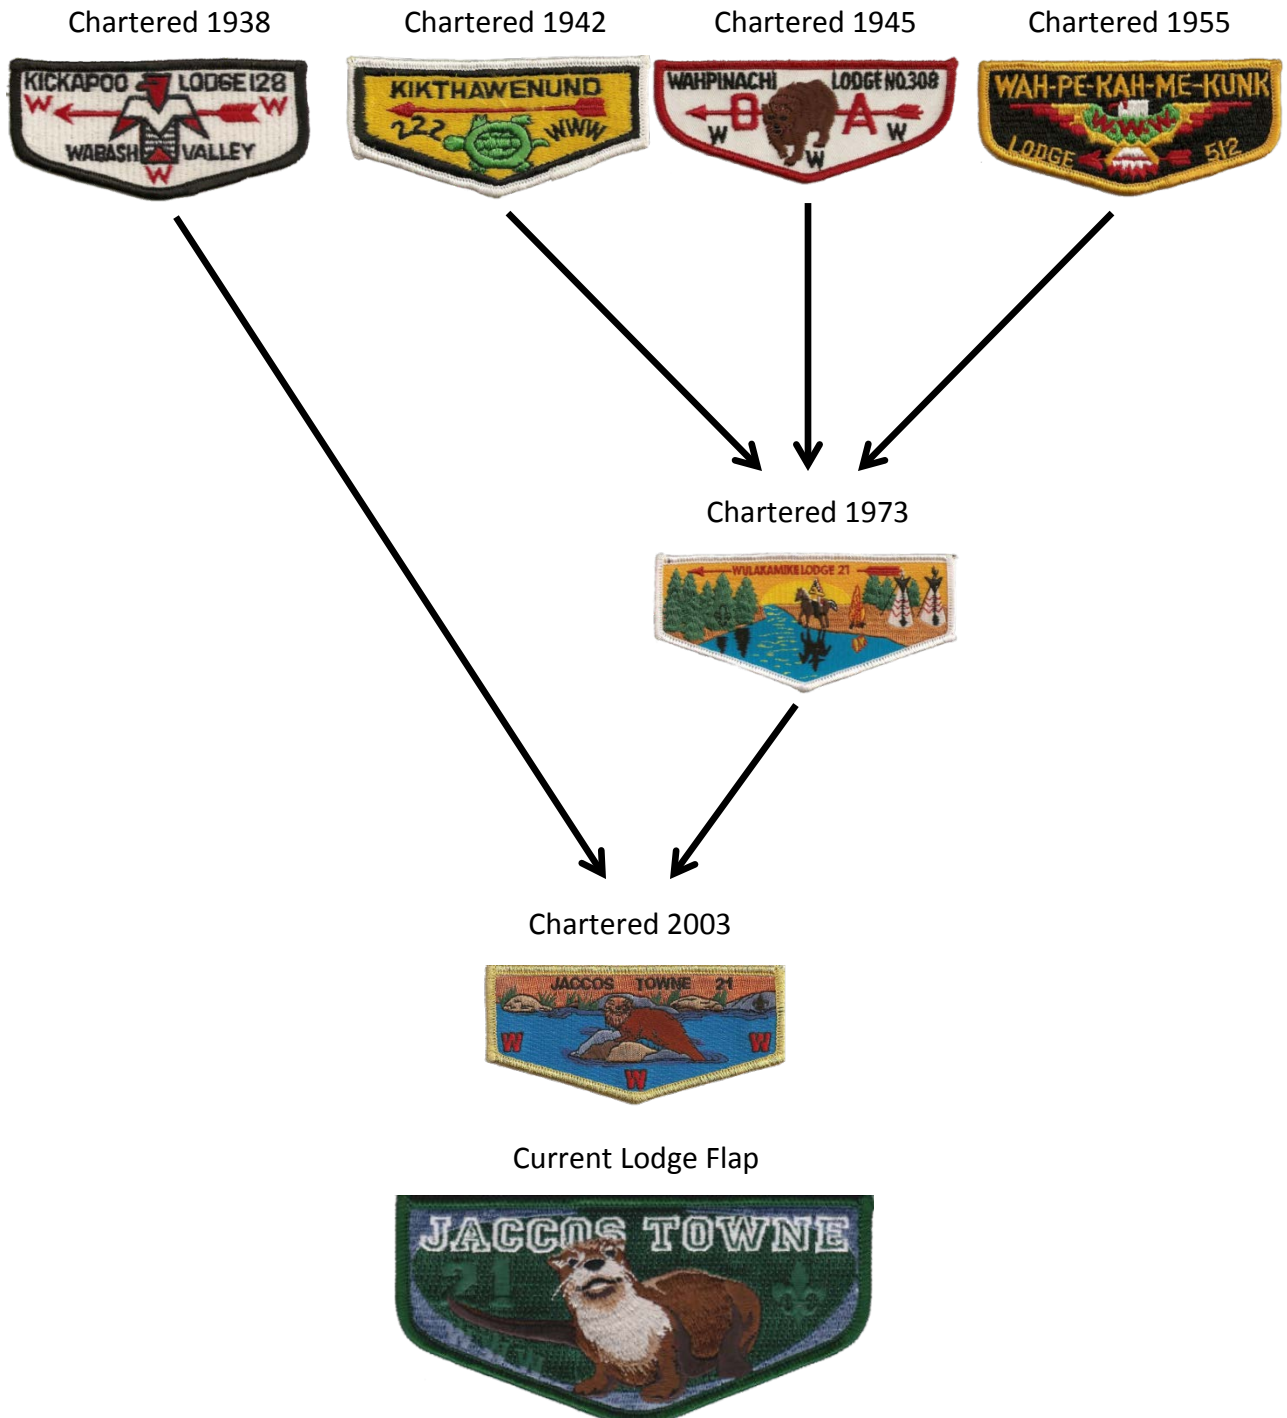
Chartered 1938

KICKAPOO LODGE 128 W W WABASH VALLEY W

Chartered 1942

KIKTHAWENUND 222 WWW

Chartered 1945

WAHPINACHI LODGE NO.308 O A W W W

Chartered 1955

WAH-PE-KAH-ME-KUNK WWW LODGE 512

Chartered 1973

WULAKAMIKE LODGE 21

Chartered 2003

JACCOS TOWNE 21 W W W

Current Lodge Flap

JACCOS TOWNE 21